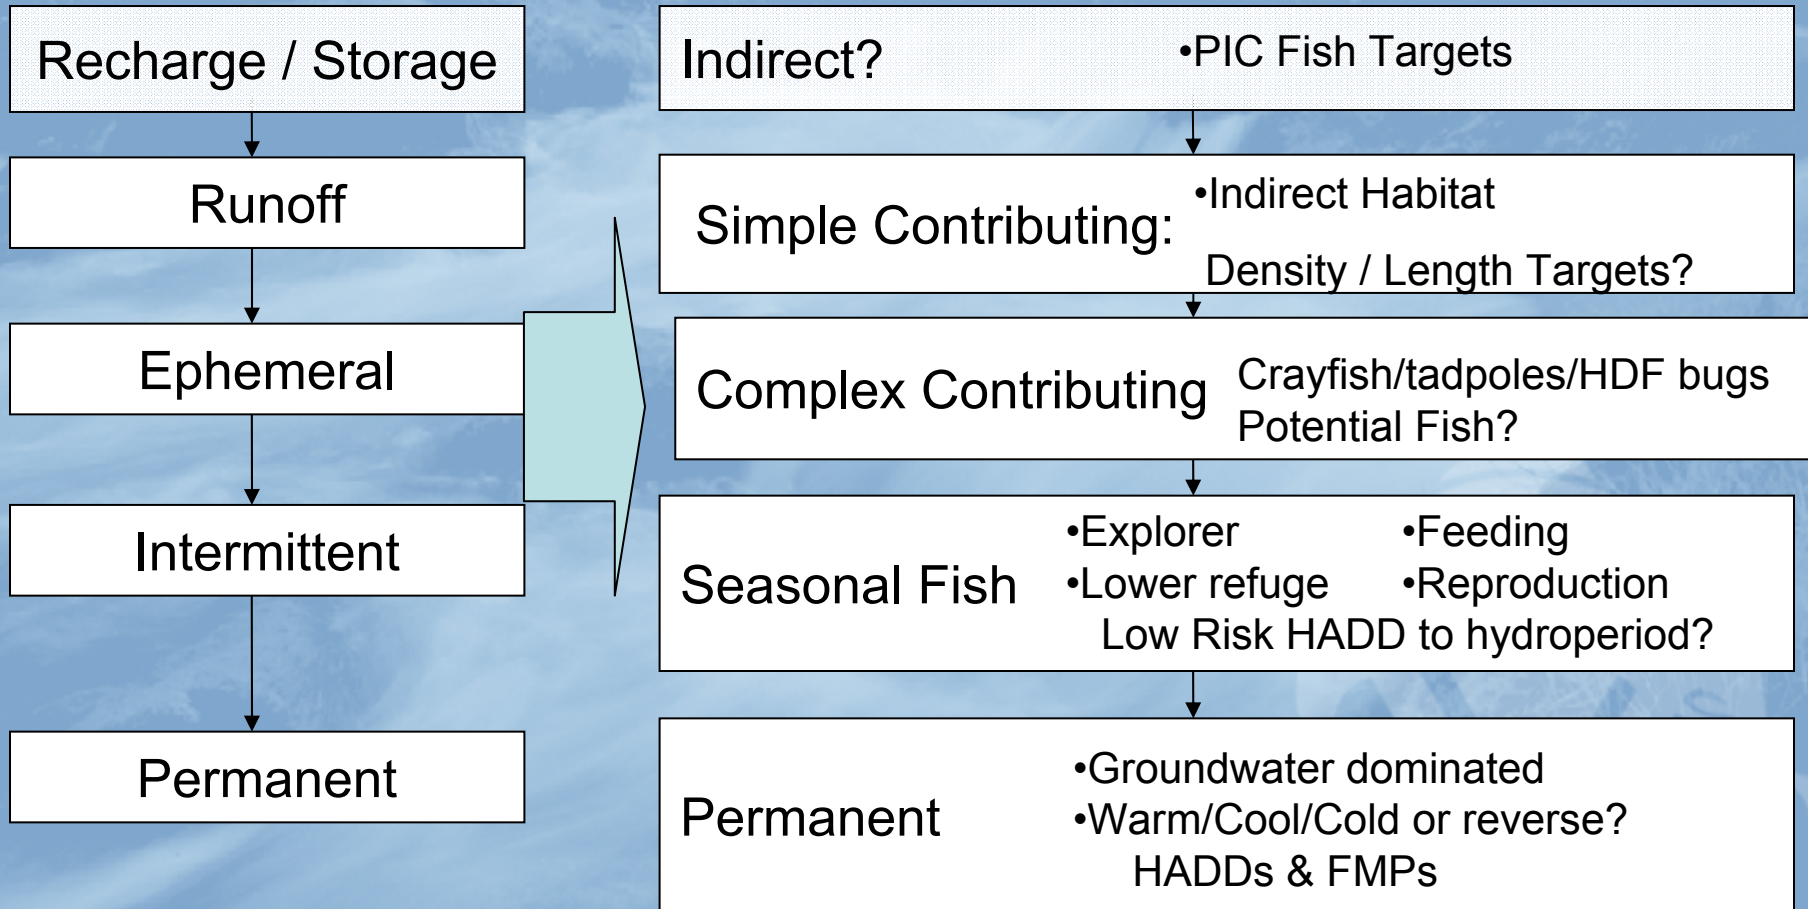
Recharge / Storage

Runoff

Ephemeral

Intermittent

Permanent

Indirect? •PIC Fish Targets

Simple Contributing: •Indirect Habitat
Density / Length Targets?

Complex Contributing Crayfish/tadpoles/HDF bugs
Potential Fish?

Seasonal Fish •Explorer •Feeding
•Lower refuge •Reproduction
Low Risk HADD to hydroperiod?

Permanent •Groundwater dominated
•Warm/Cool/Cold or reverse?
HADDs & FMPs